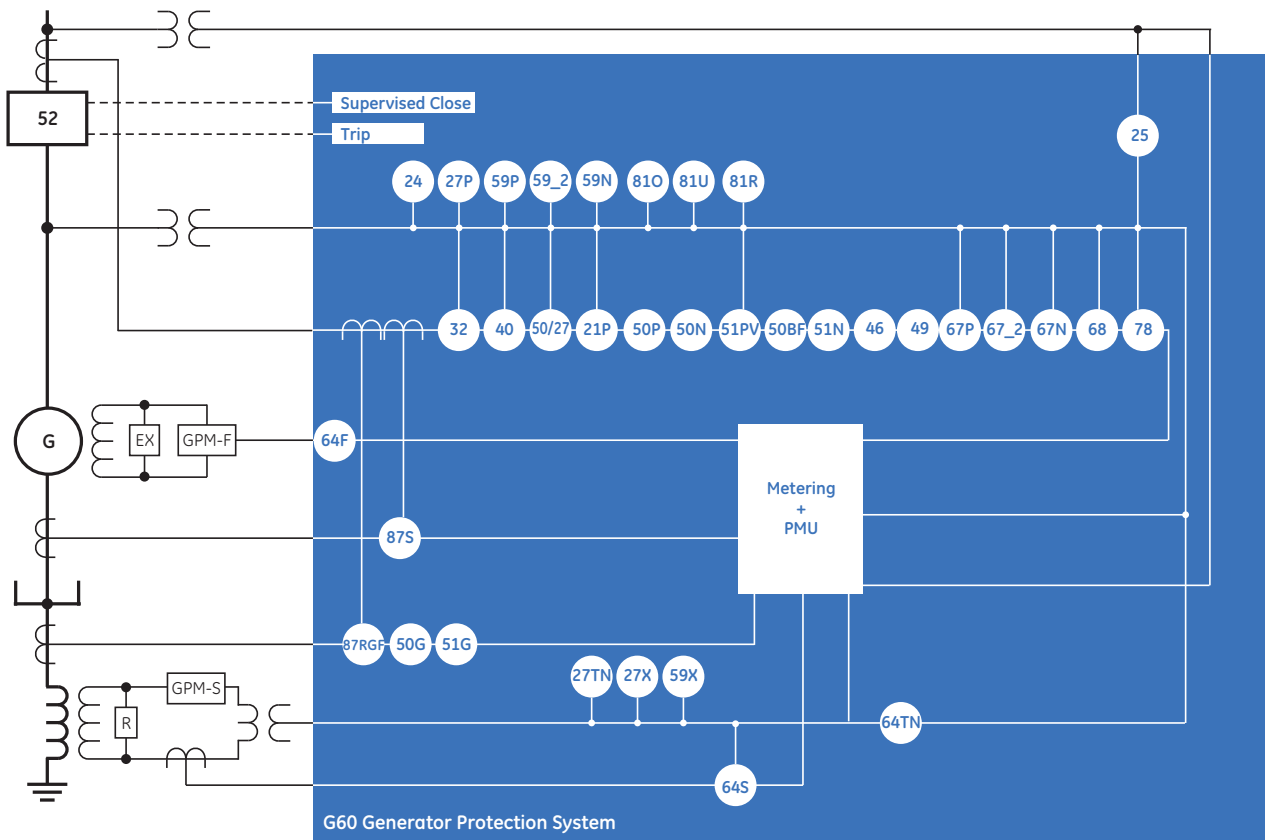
52
Supervised Close
Trip
25
24 27P 59P 59_2 59N 81O 81U 81R
32 40 50/27 21P 50P 50N 51PV 50BF 51N 46 49 67P 67_2 67N 68 78
G
EX
GPM-F
64F
Metering
+
PMU
87S
87RGF 50G 51G
27TN 27X 59X
GPM-S
R
64TN
64S
G60 Generator Protection System